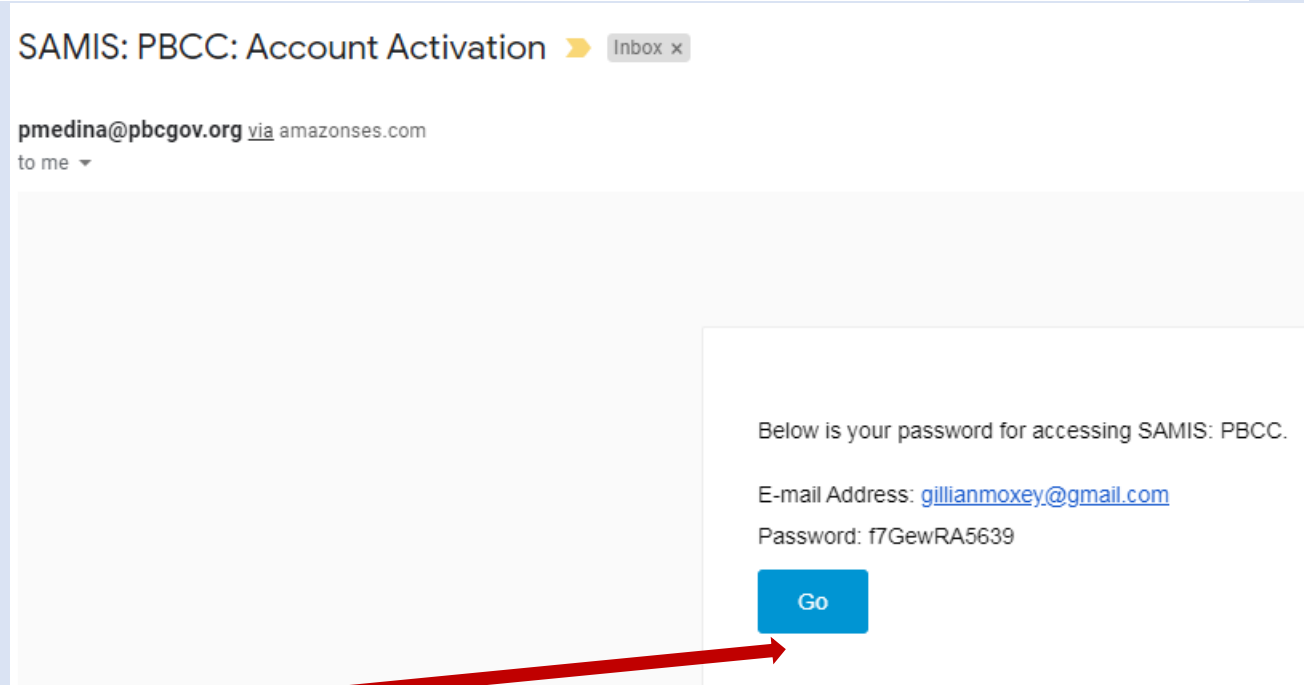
SAMIS: PBCC: Account Activation Inbox ×

pmedina@pbcgov.org via amazonses.com
to me

Below is your password for accessing SAMIS: PBCC.

E-mail Address: gillianmoxey@gmail.com

Password: f7GewRA5639

Go